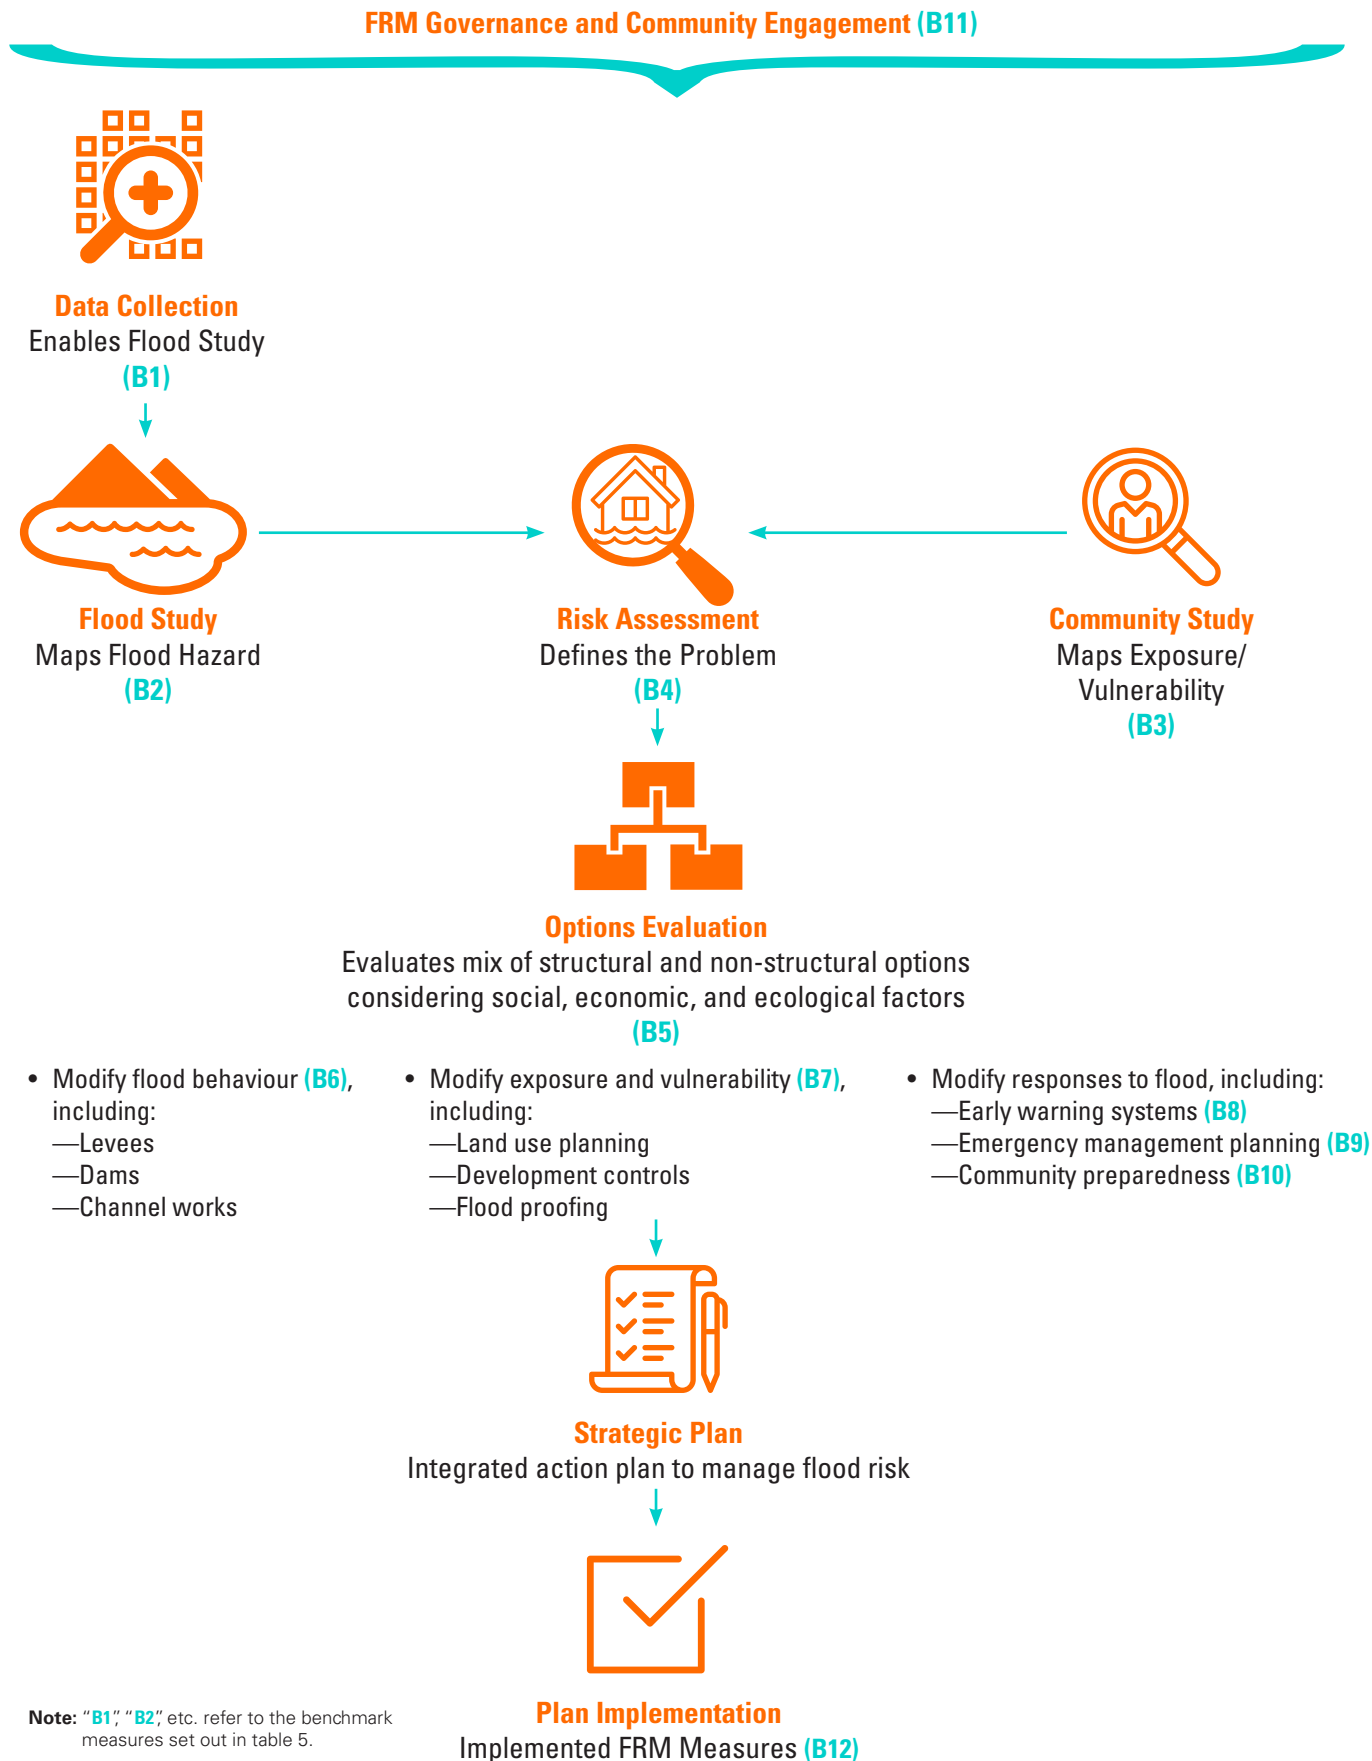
FRM Governance and Community Engagement (B11)

Data Collection
Enables Flood Study
(B1)

Flood Study
Maps Flood Hazard
(B2)

Risk Assessment
Defines the Problem
(B4)

Community Study
Maps Exposure/ Vulnerability
(B3)

Options Evaluation
Evaluates mix of structural and non-structural options considering social, economic, and ecological factors
(B5)

• Modify flood behaviour (B6), including:
—Levees
—Dams
—Channel works

• Modify exposure and vulnerability (B7), including:
—Land use planning
—Development controls
—Flood proofing

• Modify responses to flood, including:
—Early warning systems (B8)
—Emergency management planning (B9)
—Community preparedness (B10)

Strategic Plan
Integrated action plan to manage flood risk

Plan Implementation
Implemented FRM Measures (B12)

Note: "B1", "B2", etc. refer to the benchmark measures set out in table 5.